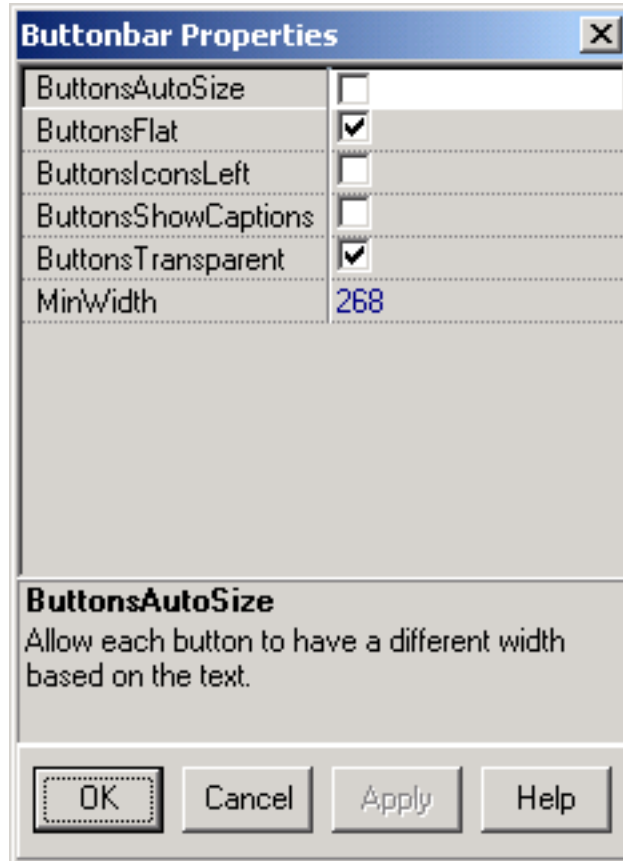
Buttonbar Properties

| | |
|---|---|
| ButtonsAutoSize | ☐ |
| ButtonsFlat | ☑ |
| ButtonsIconsLeft | ☐ |
| ButtonsShowCaptions | ☐ |
| ButtonsTransparent | ☑ |
| MinWidth | 268 |

ButtonsAutoSize
Allow each button to have a different width based on the text.

OK Cancel Apply Help